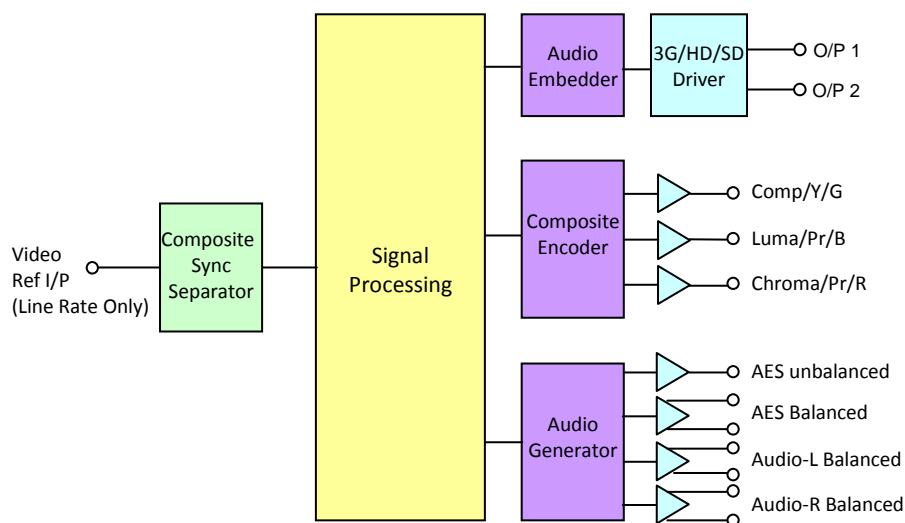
Video Ref I/P (Line Rate Only)

Composite Sync Separator

Signal Processing

Audio Embedder

3G/HD/SD Driver

O/P 1

O/P 2

Composite Encoder

Comp/Y/G

Luma/Pr/B

Chroma/Pr/R

Audio Generator

AES unbalanced

AES Balanced

Audio-L Balanced

Audio-R Balanced